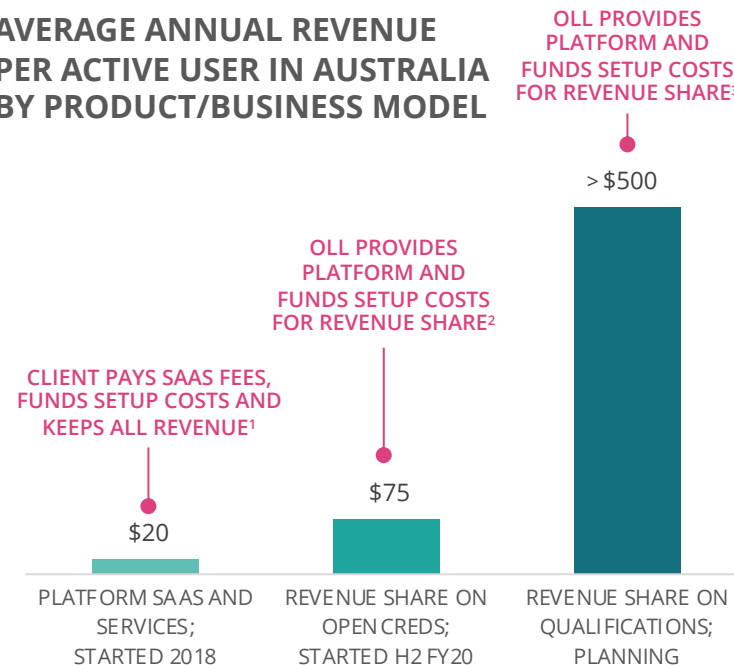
AVERAGE ANNUAL REVENUE PER ACTIVE USER IN AUSTRALIA BY PRODUCT/BUSINESS MODEL

OLL PROVIDES PLATFORM AND FUNDS SETUP COSTS FOR REVENUE SHARE³

>$500

OLL PROVIDES PLATFORM AND FUNDS SETUP COSTS FOR REVENUE SHARE²

$75

CLIENT PAYS SAAS FEES, FUNDS SETUP COSTS AND KEEPS ALL REVENUE¹

$20

PLATFORM SAAS AND SERVICES; STARTED 2018

REVENUE SHARE ON OPEN CREDS; STARTED H2 FY20

REVENUE SHARE ON QUALIFICATIONS; PLANNING